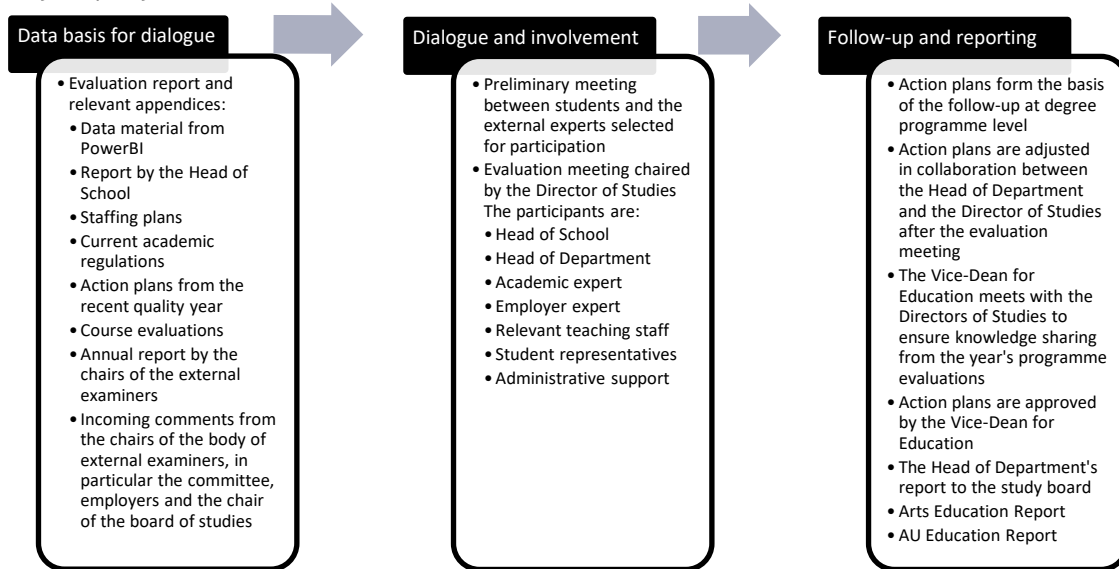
Data basis for dialogue

• Evaluation report and relevant appendices:
• Data material from PowerBI
• Report by the Head of School
• Staffing plans
• Current academic regulations
• Action plans from the recent quality year
• Course evaluations
• Annual report by the chairs of the external examiners
• Incoming comments from the chairs of the body of external examiners, in particular the committee, employers and the chair of the board of studies

Dialogue and involvement

• Preliminary meeting between students and the external experts selected for participation
• Evaluation meeting chaired by the Director of Studies The participants are:
• Head of School
• Head of Department
• Academic expert
• Employer expert
• Relevant teaching staff
• Student representatives
• Administrative support

Follow-up and reporting

• Action plans form the basis of the follow-up at degree programme level
• Action plans are adjusted in collaboration between the Head of Department and the Director of Studies after the evaluation meeting
• The Vice-Dean for Education meets with the Directors of Studies to ensure knowledge sharing from the year's programme evaluations
• Action plans are approved by the Vice-Dean for Education
• The Head of Department's report to the study board
• Arts Education Report
• AU Education Report